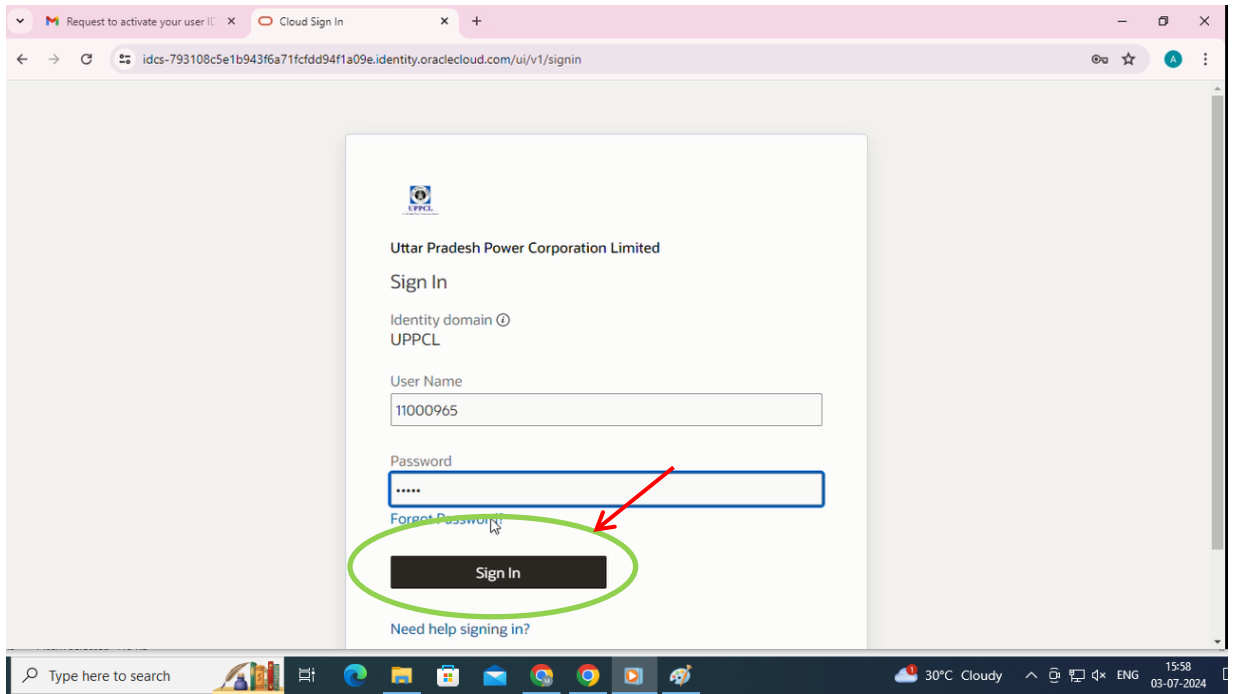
Request to activate your user ID ×
Cloud Sign In ×
+

idcs-793108c5e1b943f6a71fcfdd94f1a09e.identity.oraclecloud.com/ui/v1/signin

A

UPPCL

Uttar Pradesh Power Corporation Limited

Sign In

Identity domain
UPPCL

User Name
11000965

Password
•••••

Forgot Password?

Sign In

Need help signing in?

Type here to search

1

30°C Cloudy

ENG

15:58
03-07-2024